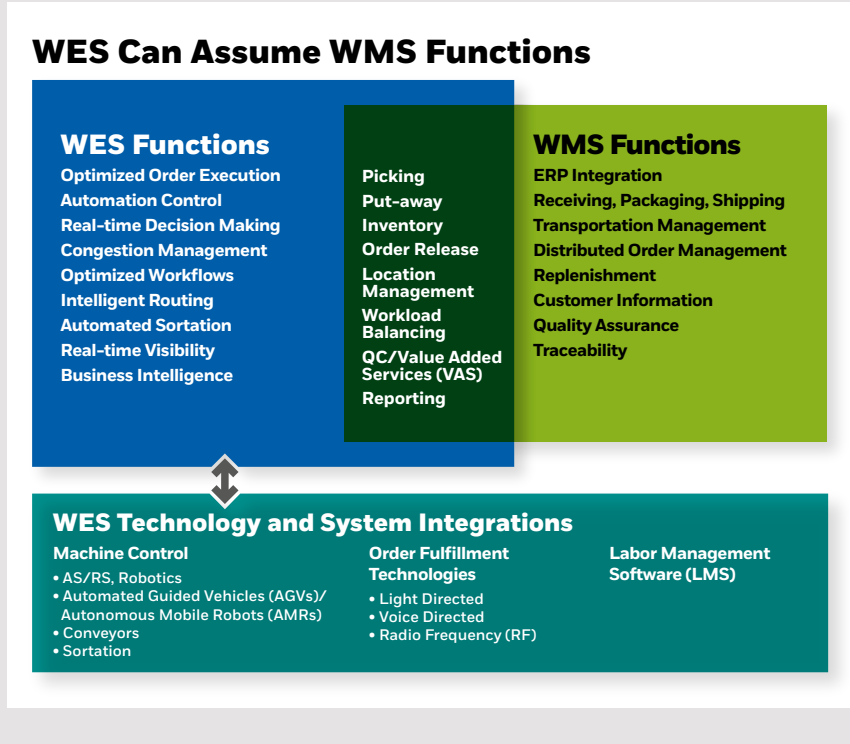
WES Can Assume WMS Functions

WES Functions
Optimized Order Execution
Automation Control
Real-time Decision Making
Congestion Management
Optimized Workflows
Intelligent Routing
Automated Sortation
Real-time Visibility
Business Intelligence

Picking
Put-away
Inventory
Order Release
Location Management
Workload Balancing
QC/Value Added Services (VAS)
Reporting

WMS Functions
ERP Integration
Receiving, Packaging, Shipping
Transportation Management
Distributed Order Management
Replenishment
Customer Information
Quality Assurance
Traceability

WES Technology and System Integrations

Machine Control
• AS/RS, Robotics
• Automated Guided Vehicles (AGVs)/ Autonomous Mobile Robots (AMRs)
• Conveyors
• Sortation

Order Fulfillment Technologies
• Light Directed
• Voice Directed
• Radio Frequency (RF)

Labor Management Software (LMS)